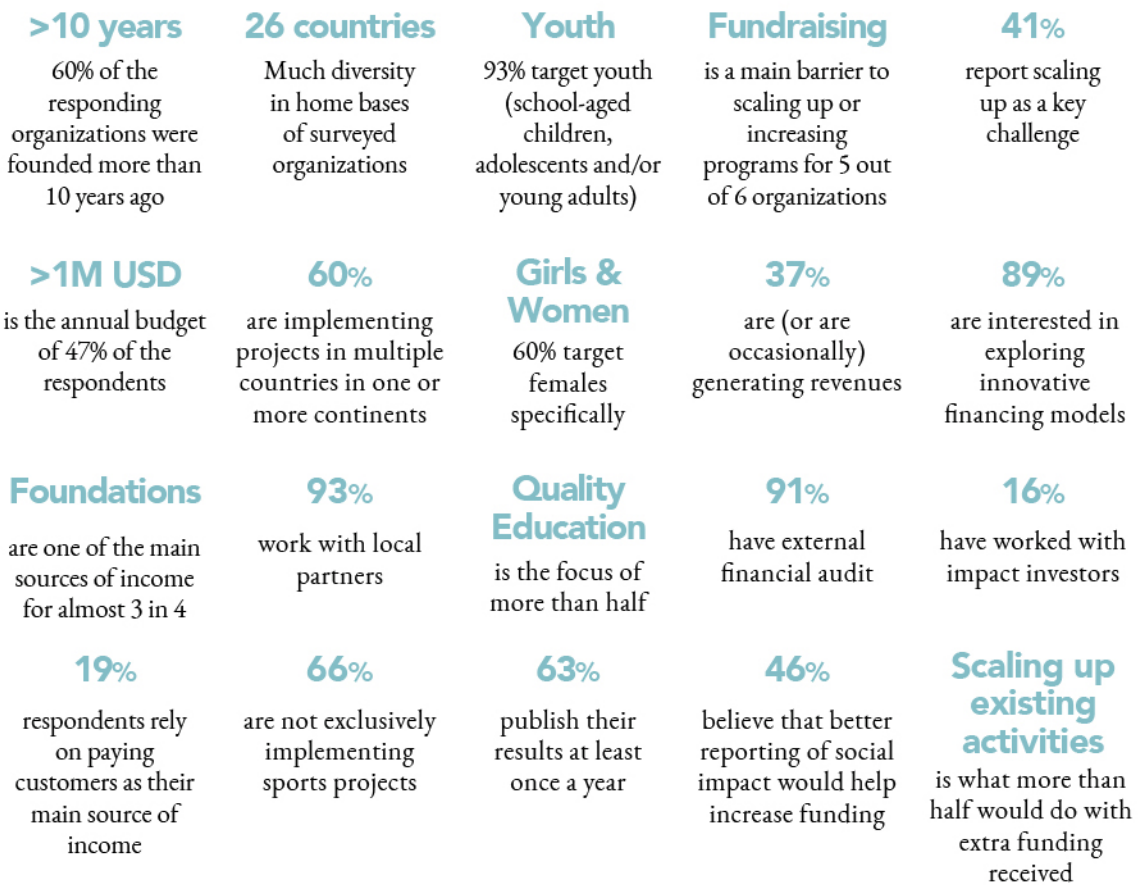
>10 years
60% of the responding organizations were founded more than 10 years ago

26 countries
Much diversity in home bases of surveyed organizations

Youth
93% target youth (school-aged children, adolescents and/or young adults)

Fundraising
is a main barrier to scaling up or increasing programs for 5 out of 6 organizations

41%
report scaling up as a key challenge

>1M USD
is the annual budget of 47% of the respondents

60%
are implementing projects in multiple countries in one or more continents

Girls & Women
60% target females specifically

37%
are (or are occasionally) generating revenues

89%
are interested in exploring innovative financing models

Foundations
are one of the main sources of income for almost 3 in 4

93%
work with local partners

Quality Education
is the focus of more than half

91%
have external financial audit

16%
have worked with impact investors

19%
respondents rely on paying customers as their main source of income

66%
are not exclusively implementing sports projects

63%
publish their results at least once a year

46%
believe that better reporting of social impact would help increase funding

Scaling up existing activities
is what more than half would do with extra funding received